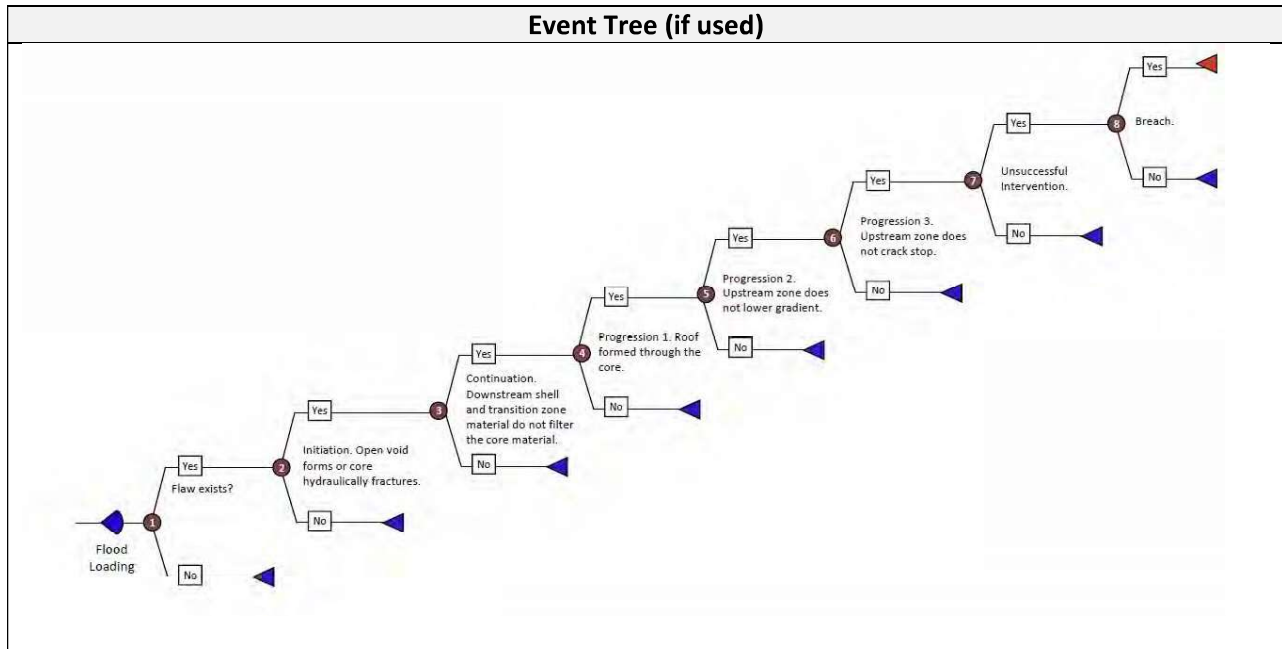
Event Tree (if used)

Flood Loading

1

Flaw exists?

Yes

No

2

Initiation. Open void forms or core hydraulically fractures.

Yes

No

3

Continuation. Downstream shell and transition zone material do not filter the core material.

Yes

No

4

Progression 1. Roof formed through the core.

Yes

No

5

Progression 2. Upstream zone does not lower gradient.

Yes

No

6

Progression 3. Upstream zone does not crack stop.

Yes

No

7

Unsuccessful Intervention.

Yes

No

8

Breach.

Yes

No